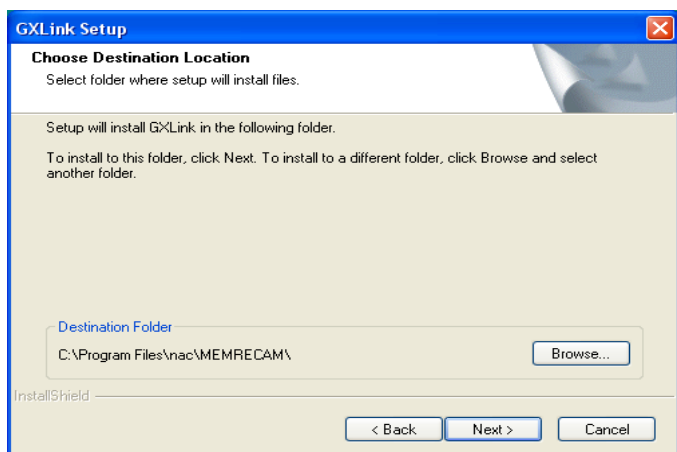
GXLink Setup

Choose Destination Location

Select folder where setup will install files.

Setup will install GXLink in the following folder.

To install to this folder, click Next. To install to a different folder, click Browse and select another folder.

Destination Folder

C:\Program Files\nac\MEMRECAM\

Browse...

InstallShield

< Back

Next >

Cancel